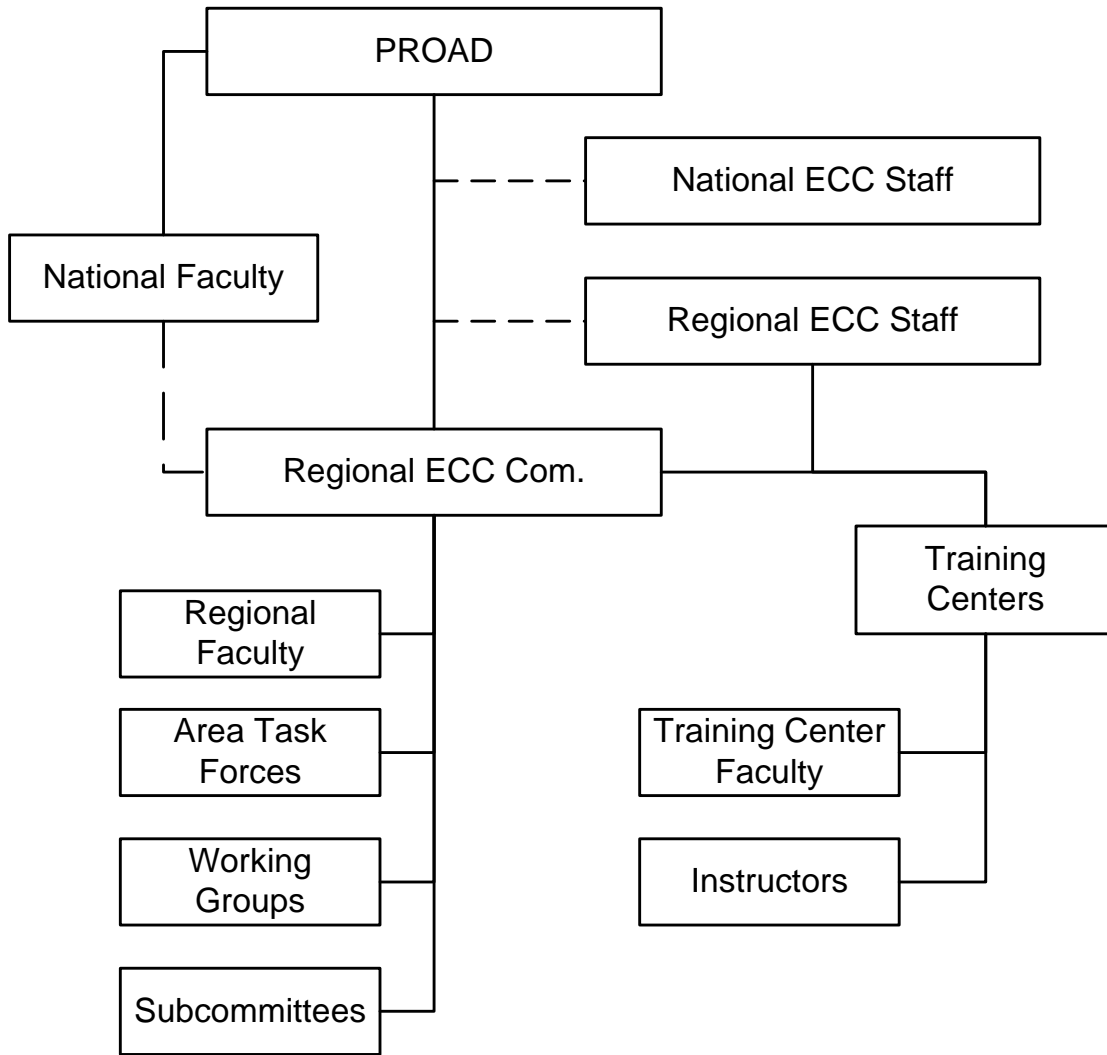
PROAD

National ECC Staff

National Faculty

Regional ECC Staff

Regional ECC Com.

Training Centers

Regional Faculty

Area Task Forces

Working Groups

Subcommittees

Training Center Faculty

Instructors